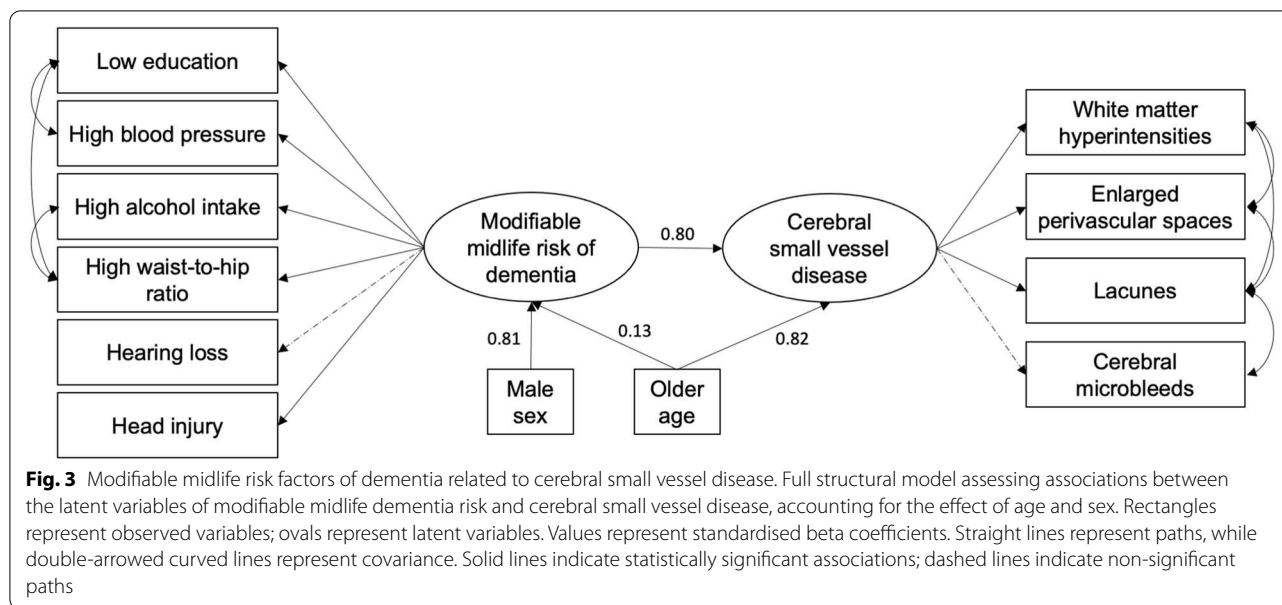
Low education

High blood pressure

High alcohol intake

High waist-to-hip ratio

Hearing loss

Head injury

Modifiable midlife risk of dementia

0.80

Cerebral small vessel disease

White matter hyperintensities

Enlarged perivascular spaces

Lacunes

Cerebral microbleeds

0.81

0.13

0.82

Male sex

Older age

**Fig. 3** Modifiable midlife risk factors of dementia related to cerebral small vessel disease. Full structural model assessing associations between the latent variables of modifiable midlife dementia risk and cerebral small vessel disease, accounting for the effect of age and sex. Rectangles represent observed variables; ovals represent latent variables. Values represent standardised beta coefficients. Straight lines represent paths, while double-arrowed curved lines represent covariance. Solid lines indicate statistically significant associations; dashed lines indicate non-significant paths